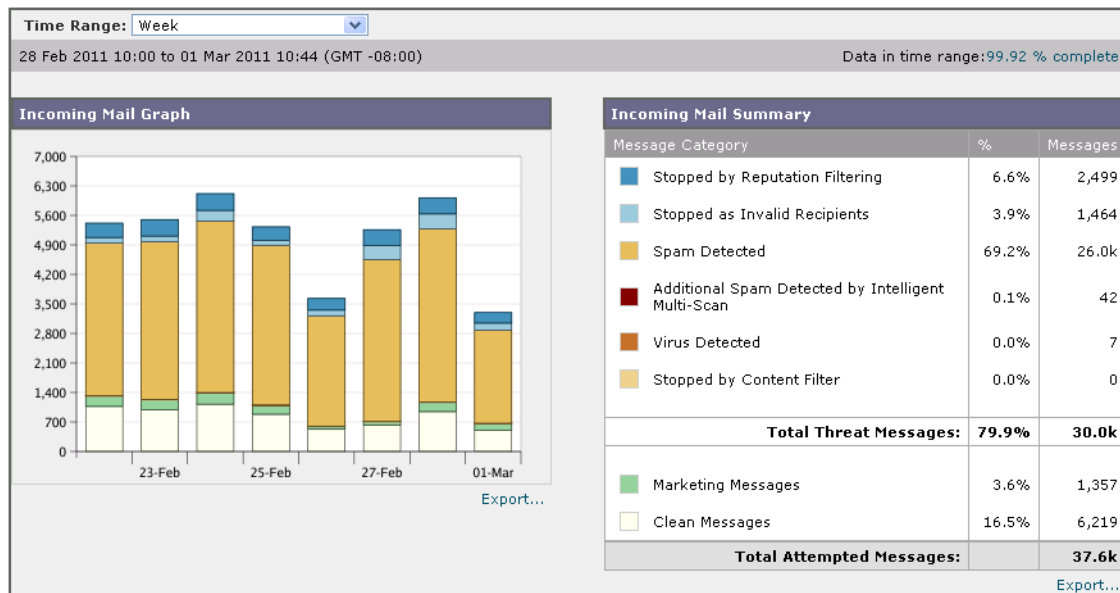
Time Range: Week

28 Feb 2011 10:00 to 01 Mar 2011 10:44 (GMT -08:00)

Data in time range: 99.92 % complete

Incoming Mail Graph

7,000
6,300
5,600
4,900
4,200
3,500
2,800
2,100
1,400
700
0

23-Feb
25-Feb
27-Feb
01-Mar

Export...

Incoming Mail Summary

| Message Category | % | Messages |
|---|---|---|
| Stopped by Reputation Filtering | 6.6% | 2,499 |
| Stopped as Invalid Recipients | 3.9% | 1,464 |
| Spam Detected | 69.2% | 26.0k |
| Additional Spam Detected by Intelligent Multi-Scan | 0.1% | 42 |
| Virus Detected | 0.0% | 7 |
| Stopped by Content Filter | 0.0% | 0 |
| Total Threat Messages: | 79.9% | 30.0k |
| Marketing Messages | 3.6% | 1,357 |
| Clean Messages | 16.5% | 6,219 |
| Total Attempted Messages: | | 37.6k |

Export...